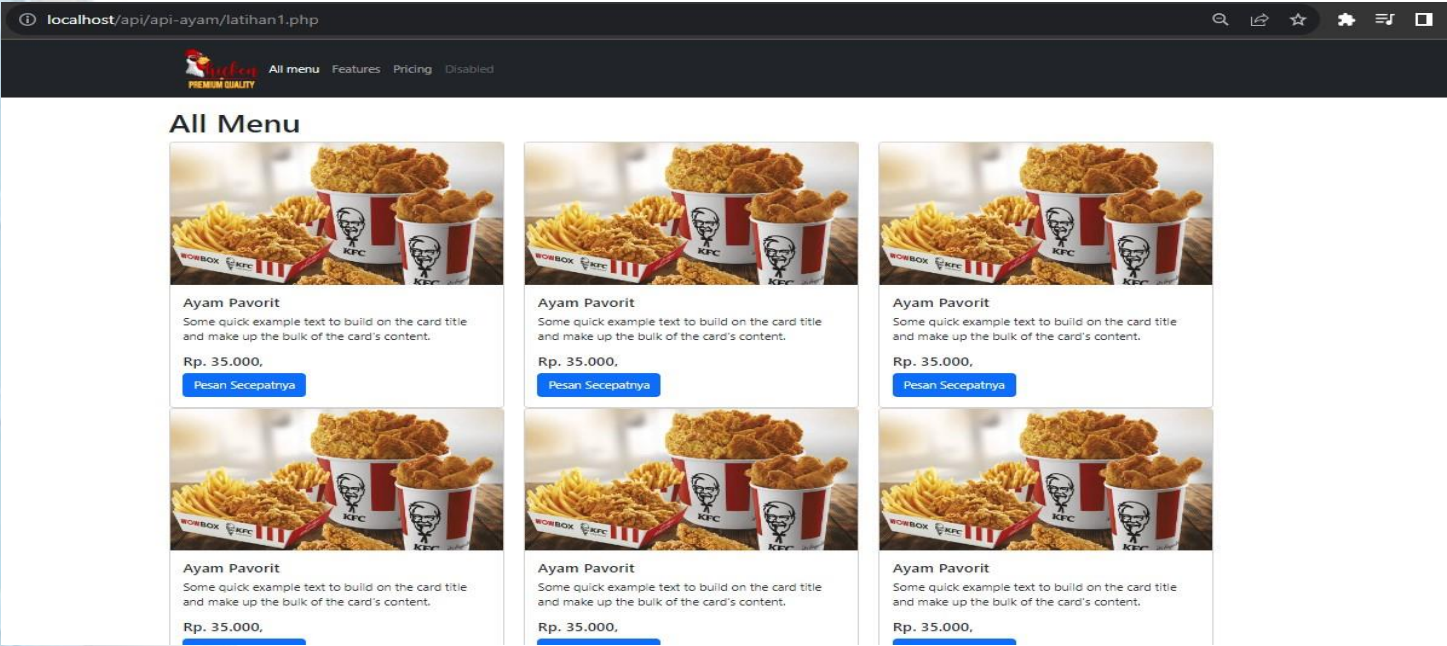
localhost/api/api-ayam/latihan1.php

Chicken PREMIUM QUALITY All menu Features Pricing Disabled

All Menu

WOWBOX KFC KFC KFC

Ayam Pavorit
Some quick example text to build on the card title and make up the bulk of the card's content.
Rp. 35.000,
Pesan Secepatnya

WOWBOX KFC KFC KFC

Ayam Pavorit
Some quick example text to build on the card title and make up the bulk of the card's content.
Rp. 35.000,
Pesan Secepatnya

WOWBOX KFC KFC KFC

Ayam Pavorit
Some quick example text to build on the card title and make up the bulk of the card's content.
Rp. 35.000,
Pesan Secepatnya

WOWBOX KFC KFC KFC

Ayam Pavorit
Some quick example text to build on the card title and make up the bulk of the card's content.
Rp. 35.000,

WOWBOX KFC KFC KFC

Ayam Pavorit
Some quick example text to build on the card title and make up the bulk of the card's content.
Rp. 35.000,

WOWBOX KFC KFC KFC

Ayam Pavorit
Some quick example text to build on the card title and make up the bulk of the card's content.
Rp. 35.000,